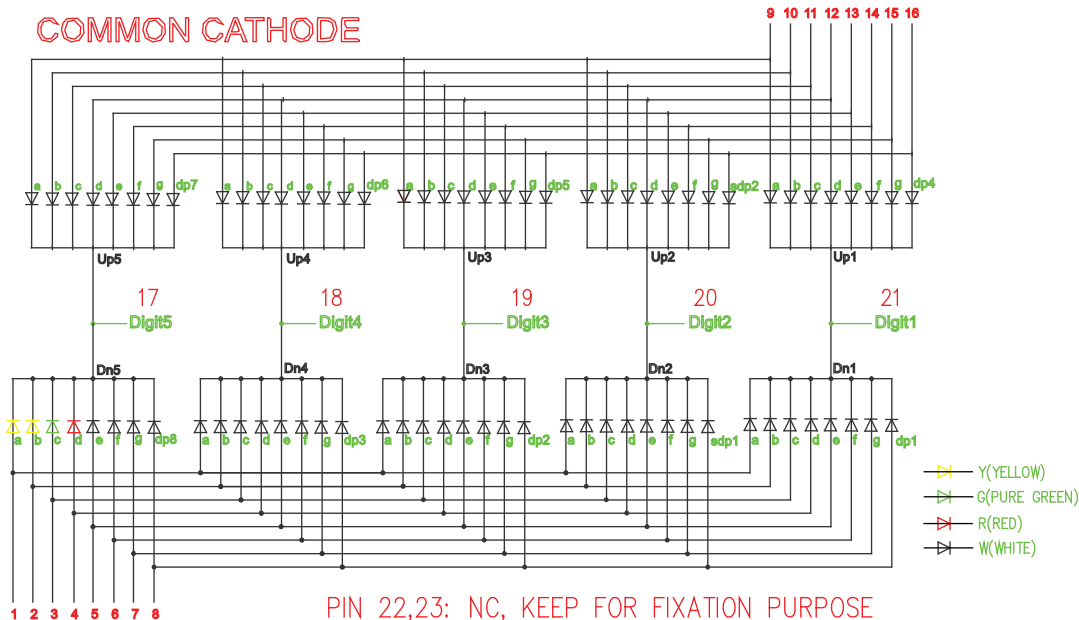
COMMON CATHODE

9 10 11 12 13 14 15 16

a b c d e f g dp7
a b c d e f g dp6
a b c d e f g dp5
a b c d e f g sdp2
a b c d e f g dp4

Up5
Up4
Up3
Up2
Up1

17
Digit5
18
Digit4
19
Digit3
20
Digit2
21
Digit1

Dn5
Dn4
Dn3
Dn2
Dn1

a b c d e f g dp8
a b c d e f g dp3
a b c d e f g dp2
a b c d e f g sdp1
a b c d e f g dp1

Y(YELLOW)
G(PURE GREEN)
R(RED)
W(WHITE)

1 2 3 4 5 6 7 8

PIN 22,23: NC, KEEP FOR FIXATION PURPOSE